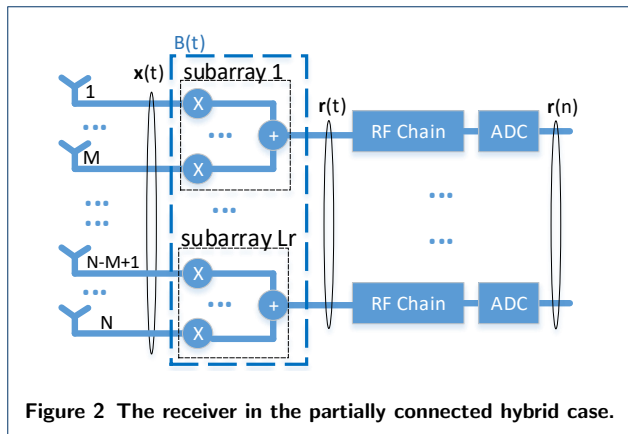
B(t)

$\mathbf{x}(t)$

subarray 1

1

···

M

X

X

···

+

$\mathbf{r}(t)$

RF Chain

ADC

$\mathbf{r}(n)$

···

···

···

···

subarray Lr

N-M+1

···

N

X

X

···

+

RF Chain

ADC

Figure 2 The receiver in the partially connected hybrid case.